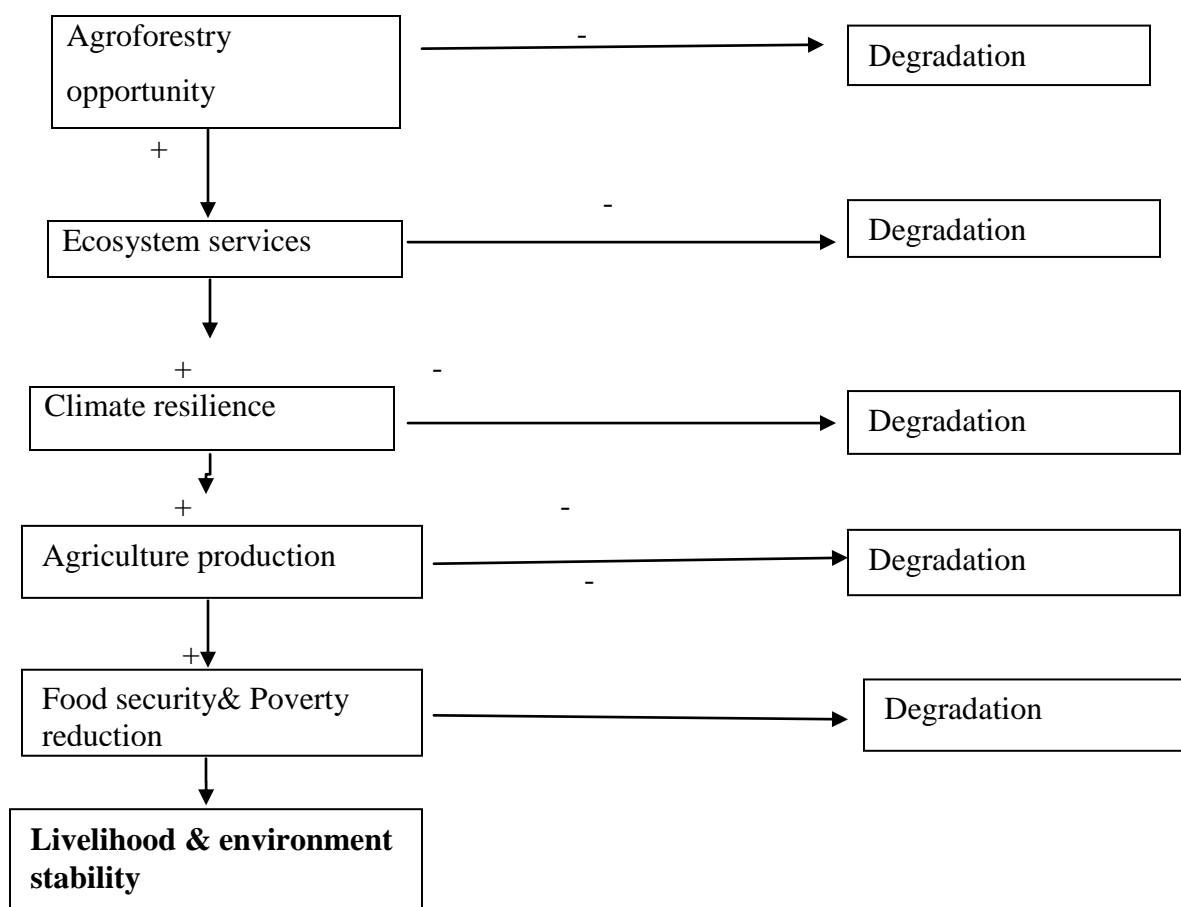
Agroforestry opportunity

-

Degradation

+

-

Ecosystem services

Degradation

+

-

Climate resilience

Degradation

+

-

Agriculture production

Degradation

-

+

Food security& Poverty reduction

Degradation

**Livelihood & environment stability**